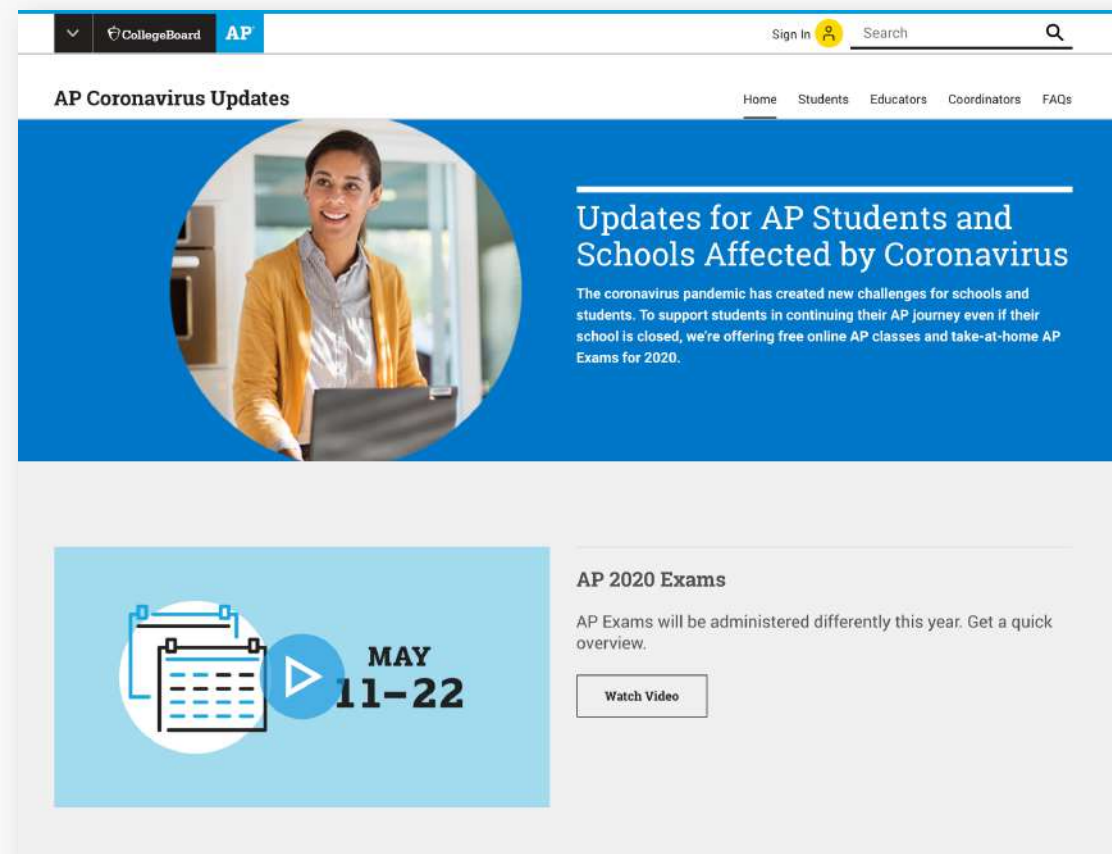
CollegeBoard AP

Sign In

Search

AP Coronavirus Updates

Home Students Educators Coordinators FAQs

Updates for AP Students and Schools Affected by Coronavirus

The coronavirus pandemic has created new challenges for schools and students. To support students in continuing their AP journey even if their school is closed, we're offering free online AP classes and take-at-home AP Exams for 2020.

MAY 11–22

AP 2020 Exams

AP Exams will be administered differently this year. Get a quick overview.

Watch Video